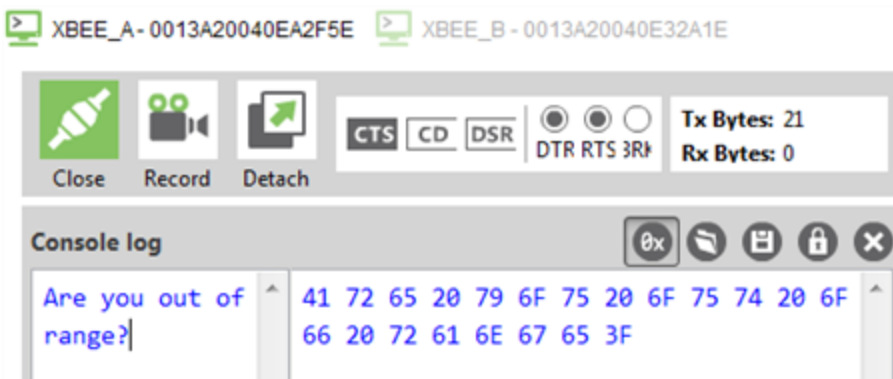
XBEE_A - 0013A20040EA2F5E XBEE_B - 0013A20040E32A1E

Close Record Detach

CTS CD DSR

DTR RTS BRK

Tx Bytes: 21
Rx Bytes: 0

Console log

0x

Are you out of range?

41 72 65 20 79 6F 75 20 6F 75 74 20 6F 66 20 72 61 6E 67 65 3F